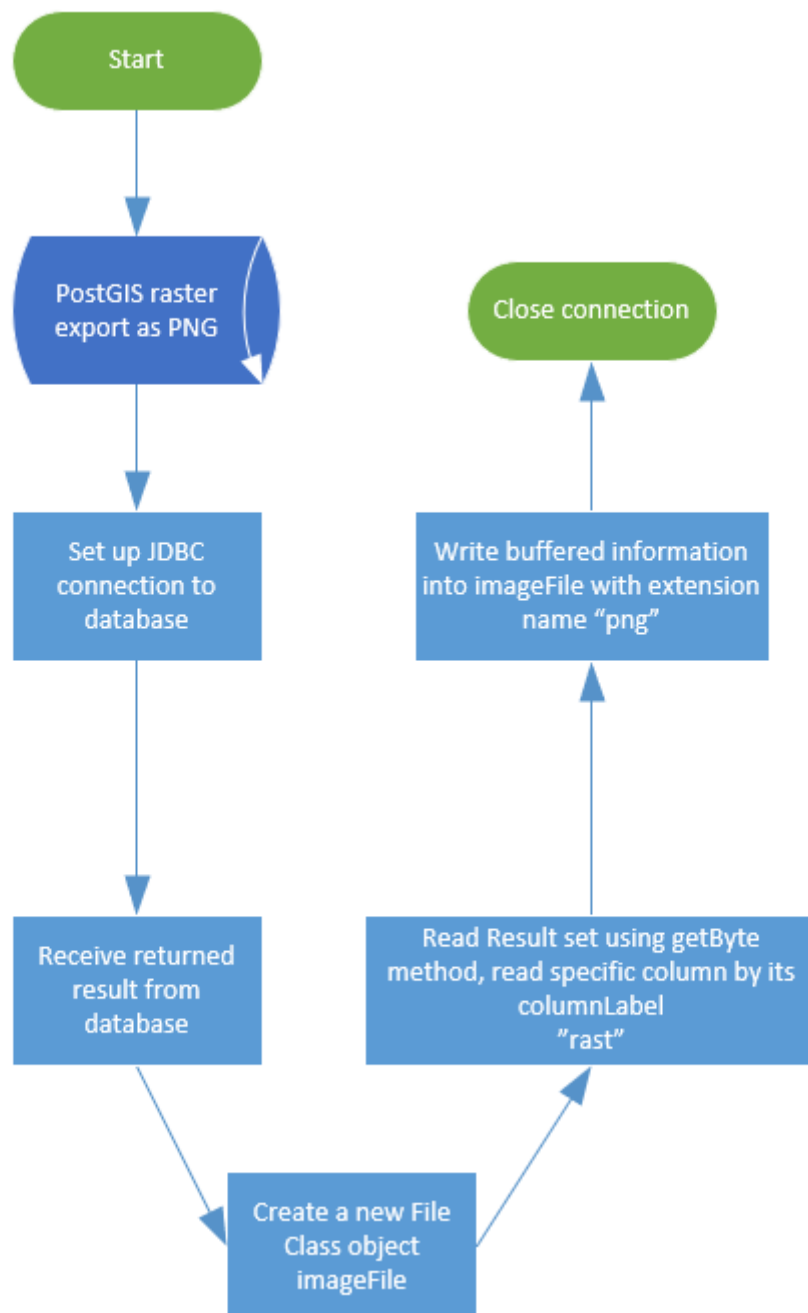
Start

PostGIS raster export as PNG

Set up JDBC connection to database

Receive returned result from database

Create a new File Class object imageFile

Read Result set using getByte method, read specific column by its columnLabel
”rast”

Write buffered information into imageFile with extension name “png”

Close connection